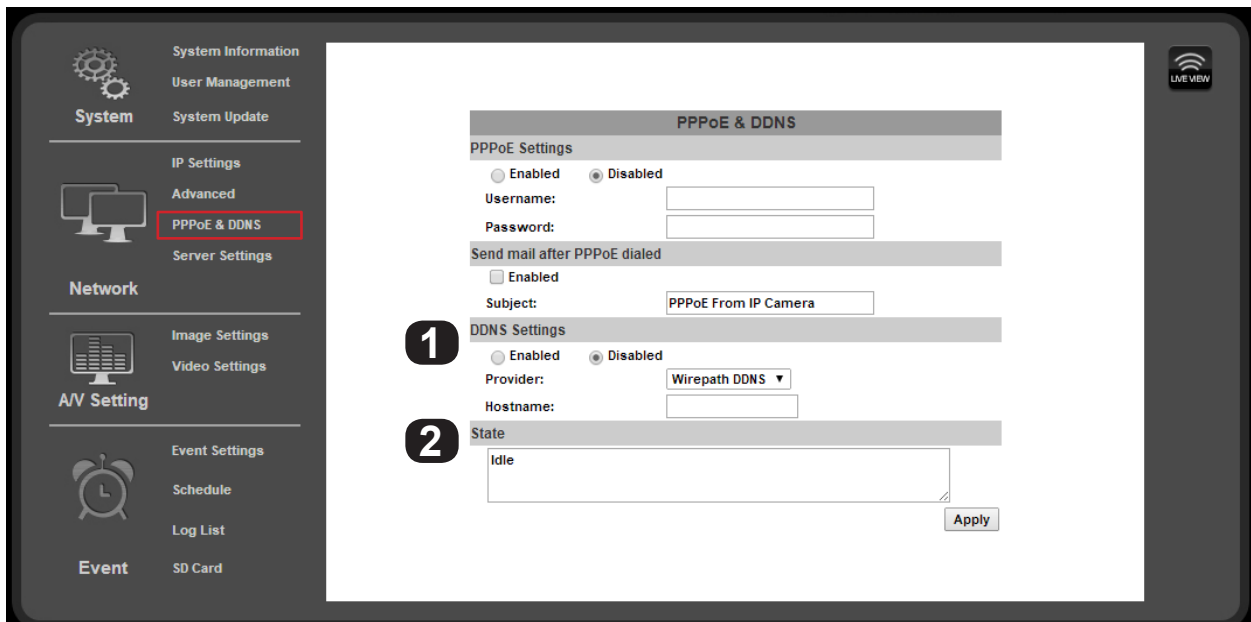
System

System Information
User Management
System Update

IP Settings
Advanced
PPPoE & DDNS
Server Settings

Network

Image Settings
Video Settings

A/V Setting

Event Settings
Schedule
Log List
SD Card

Event

LIVE VIEW

PPPoE & DDNS

PPPoE Settings

Enabled Disabled

Username:

Password:

Send mail after PPPoE dialed

Enabled

Subject: PPPoE From IP Camera

1

DDNS Settings

Enabled Disabled

Provider: Wirepath DDNS ▼

Hostname:

2

State

Idle

Apply